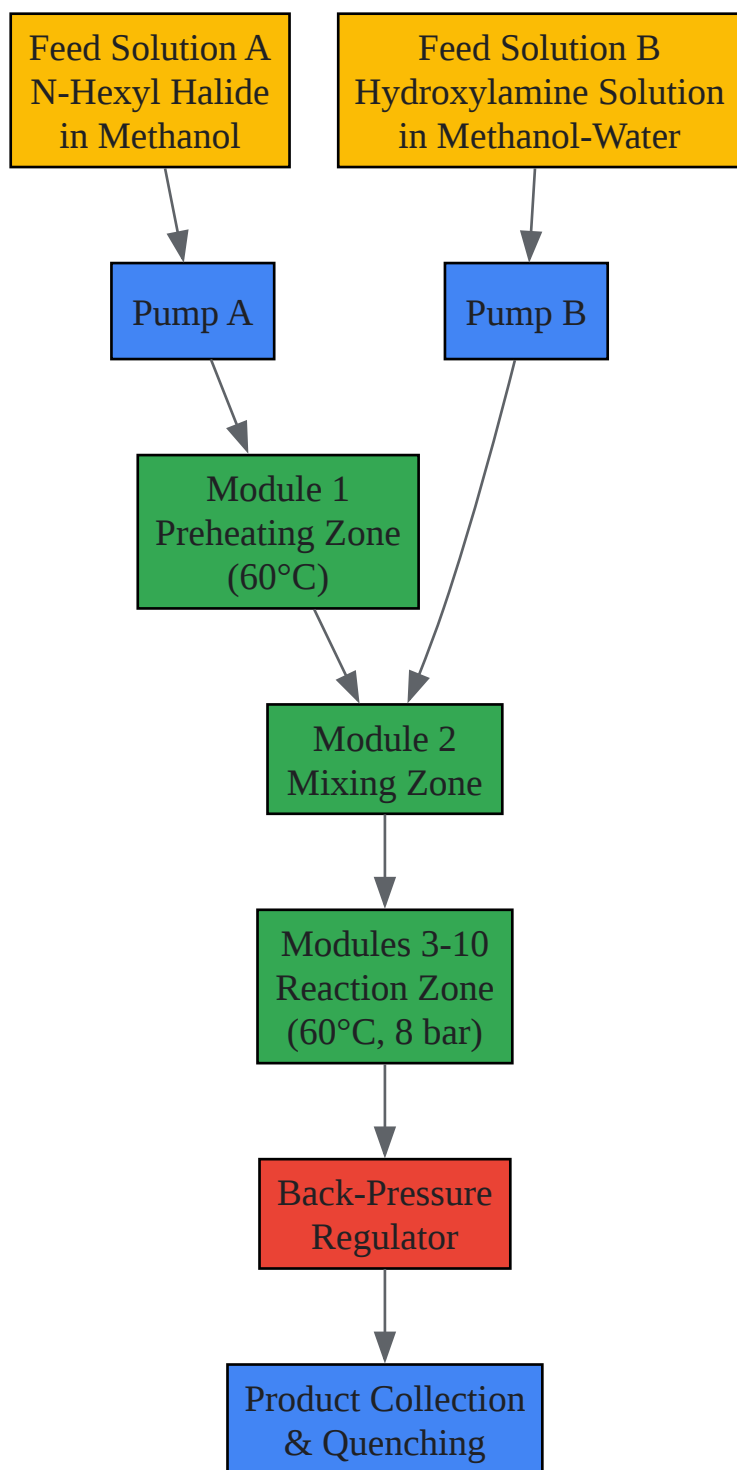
Feed Solution A
N-Hexyl Halide
in Methanol

Feed Solution B
Hydroxylamine Solution
in Methanol-Water

Pump A

Pump B

Module 1
Preheating Zone
(60°C)

Module 2
Mixing Zone

Modules 3-10
Reaction Zone
(60°C, 8 bar)

Back-Pressure
Regulator

Product Collection
& Quenching